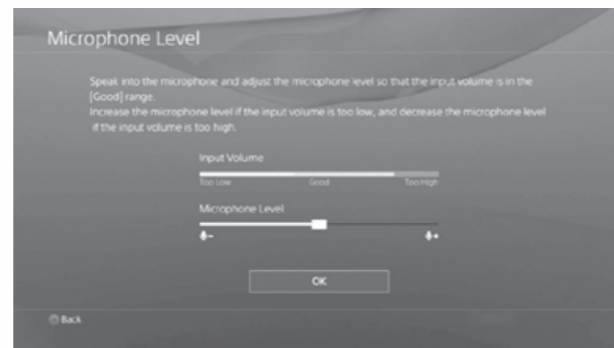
Microphone Level

Speak into the microphone and adjust the microphone level so that the input volume is in the [Good] range.
Increase the microphone level if the input volume is too low, and decrease the microphone level if the input volume is too high.

Input Volume

Too Low

Good

Too High

Microphone Level

OK

Back